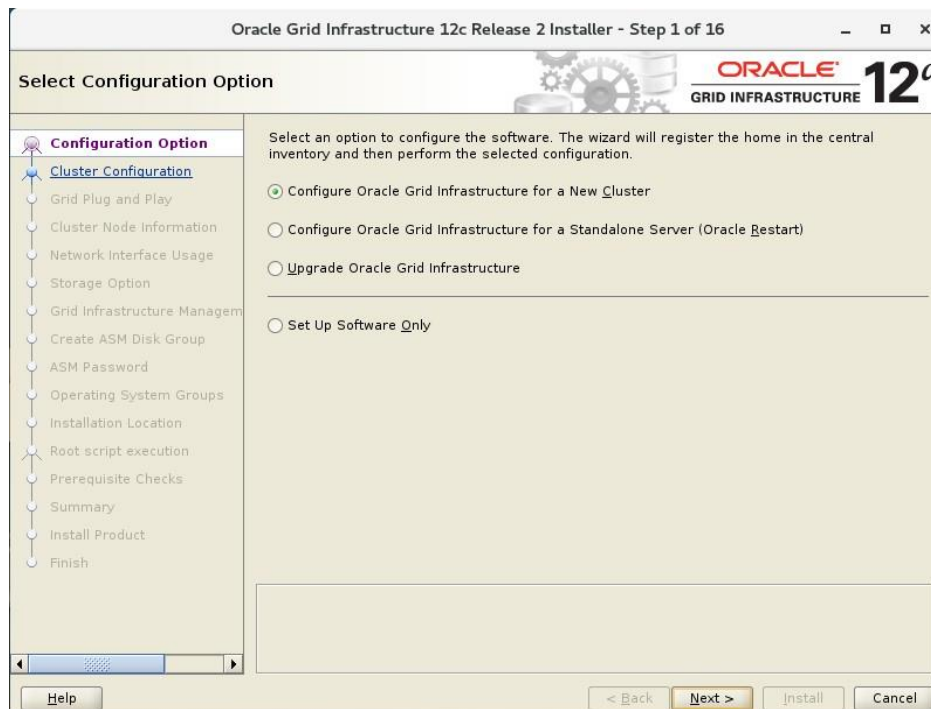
Oracle Grid Infrastructure 12c Release 2 Installer - Step 1 of 16

Select Configuration Option

ORACLE
GRID INFRASTRUCTURE 12c

Configuration Option
Cluster Configuration
Grid Plug and Play
Cluster Node Information
Network Interface Usage
Storage Option
Grid Infrastructure Managem
Create ASM Disk Group
ASM Password
Operating System Groups
Installation Location
Root script execution
Prerequisite Checks
Summary
Install Product
Finish

Select an option to configure the software. The wizard will register the home in the central inventory and then perform the selected configuration.

Configure Oracle Grid Infrastructure for a New Cluster

Configure Oracle Grid Infrastructure for a Standalone Server (Oracle Restart)

Upgrade Oracle Grid Infrastructure

Set Up Software Only

Help

< Back

Next >

Install

Cancel